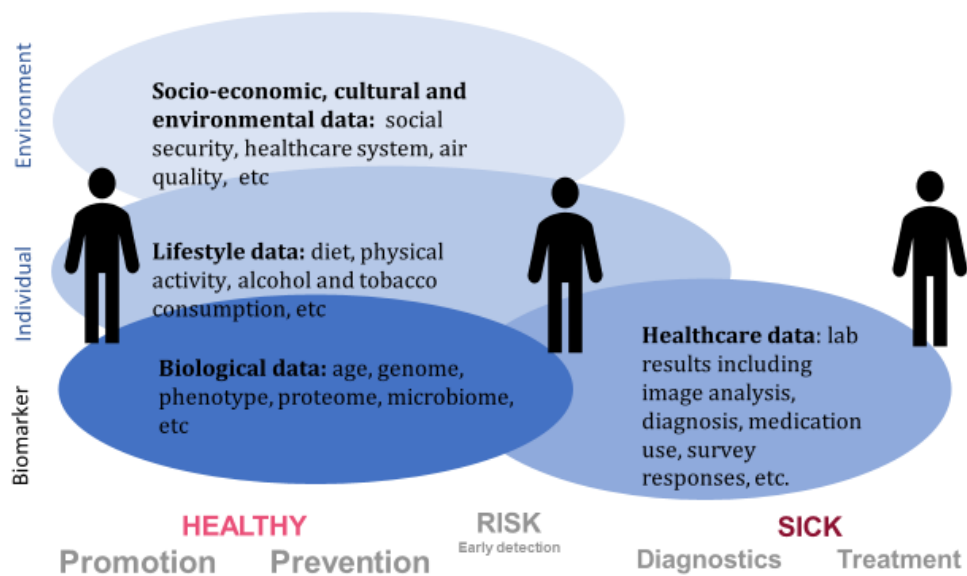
Environment

Individual

Biomarker

**Socio-economic, cultural and environmental data:** social security, healthcare system, air quality, etc

**Lifestyle data:** diet, physical activity, alcohol and tobacco consumption, etc

**Biological data:** age, genome, phenotype, proteome, microbiome, etc

**Healthcare data**: lab results including image analysis, diagnosis, medication use, survey responses, etc.

HEALTHY

RISK
Early detection

SICK

Promotion Prevention Diagnostics Treatment